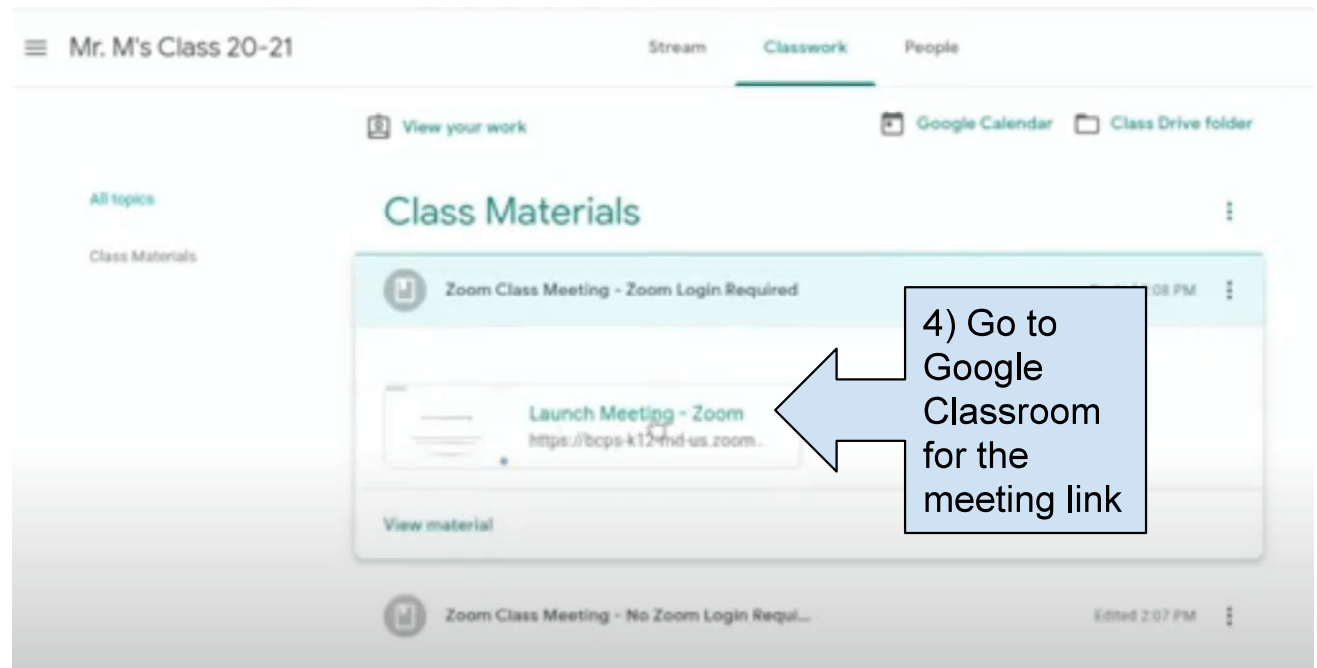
Mr. M's Class 20-21

Stream Classwork People

View your work

Google Calendar Class Drive folder

All topics

Class Materials

Class Materials

Zoom Class Meeting - Zoom Login Required

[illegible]:08 PM

Launch Meeting - Zoom

https://bcps-k12-md-us.zoom...

4) Go to Google Classroom for the meeting link

View material

Zoom Class Meeting - No Zoom Login Requi...

Edited 2:07 PM